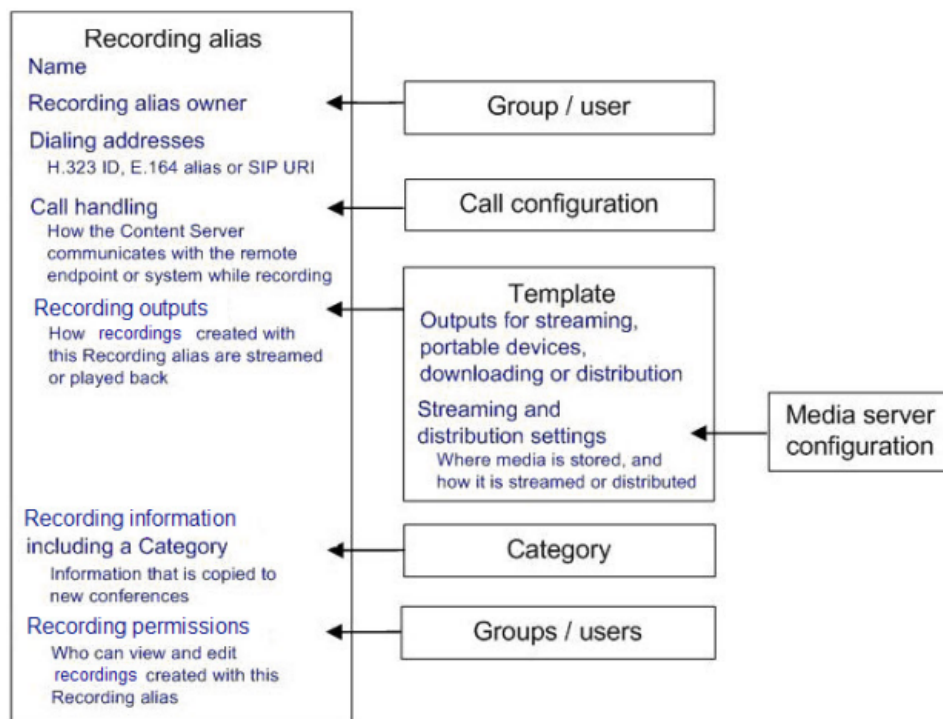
Recording alias

Name

Recording alias owner

Dialing addresses
H.323 ID, E.164 alias or SIP URI

Call handling
How the Content Server communicates with the remote endpoint or system while recording

Recording outputs
How recordings created with this Recording alias are streamed or played back

Recording information including a Category
Information that is copied to new conferences

Recording permissions
Who can view and edit recordings created with this Recording alias

Group / user

Call configuration

Template
Outputs for streaming, portable devices, downloading or distribution

Streaming and distribution settings
Where media is stored, and how it is streamed or distributed

Media server configuration

Category

Groups / users